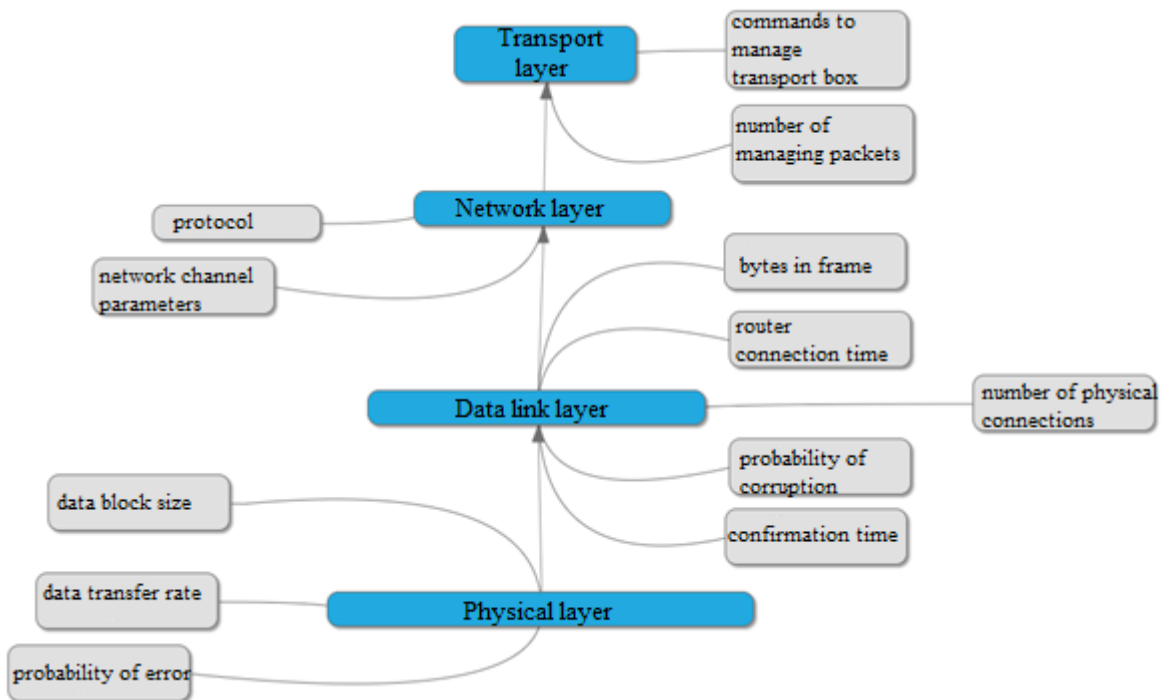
Transport layer

commands to manage transport box

number of managing packets

protocol

Network layer

network channel parameters

bytes in frame

router connection time

Data link layer

number of physical connections

probability of corruption

confirmation time

data block size

data transfer rate

Physical layer

probability of error